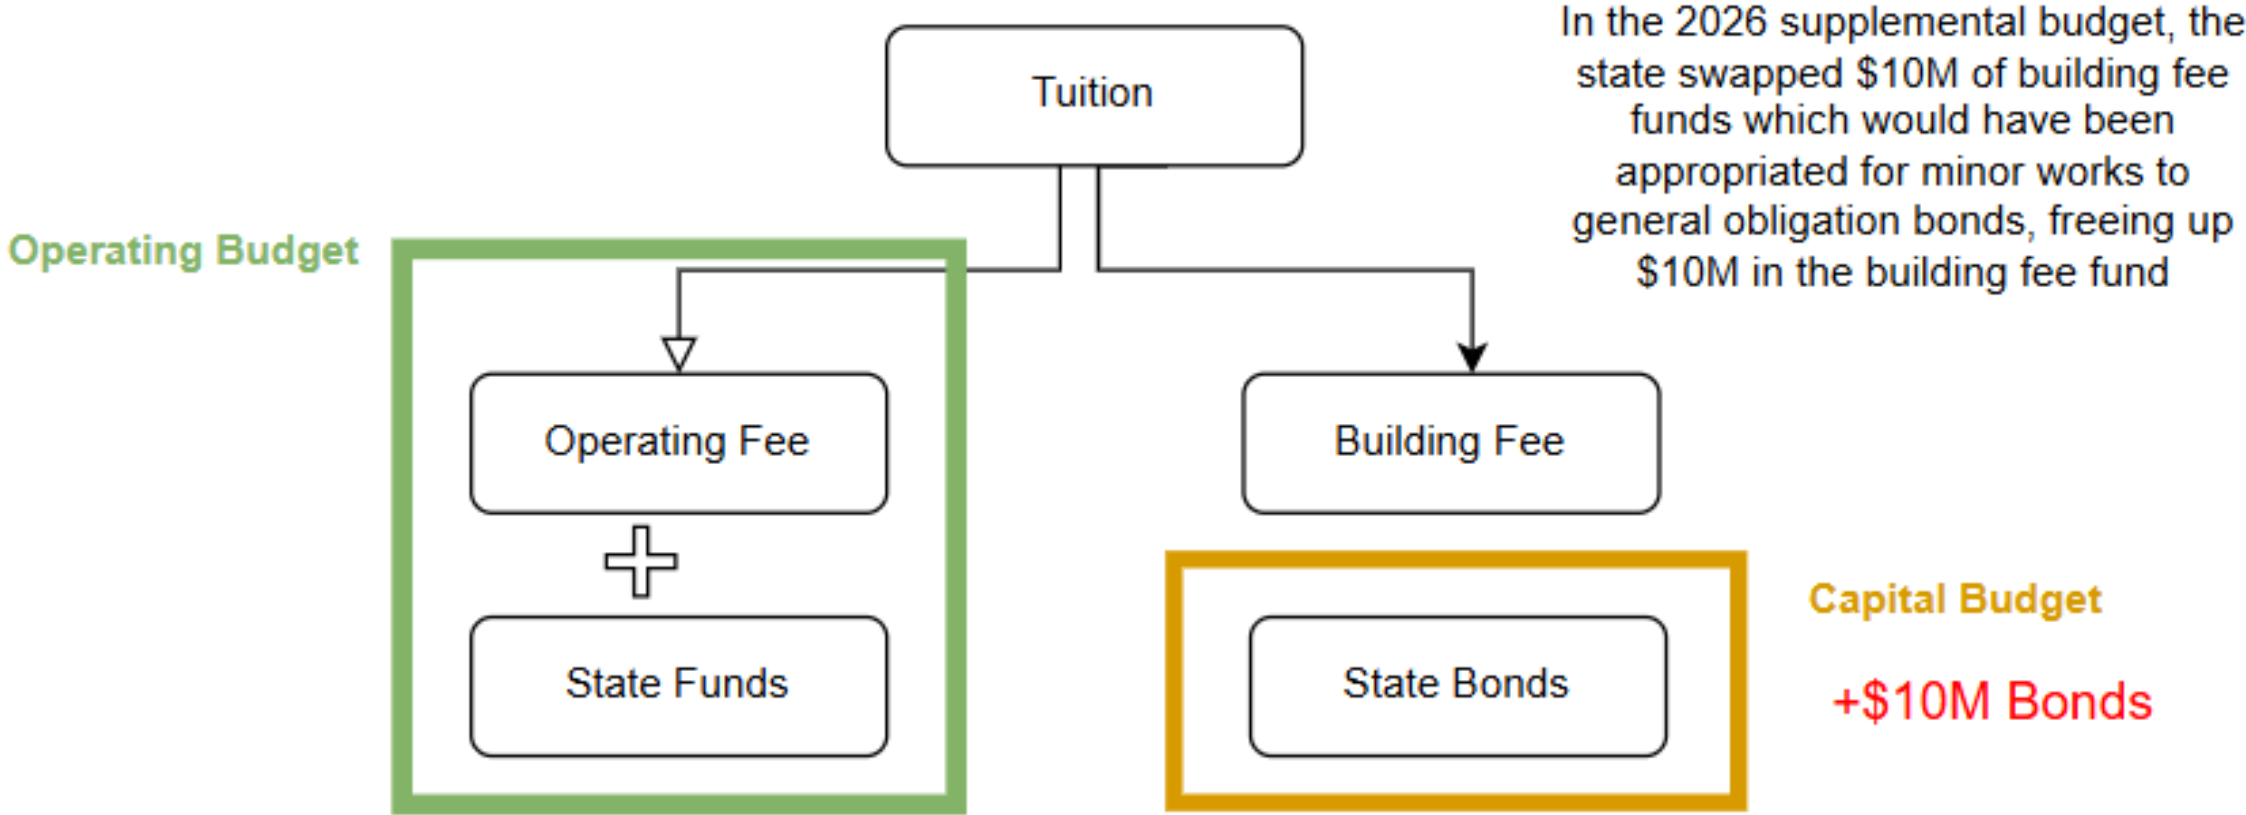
Tuition

In the 2026 supplemental budget, the state swapped \$10M of building fee funds which would have been appropriated for minor works to general obligation bonds, freeing up \$10M in the building fee fund

Operating Budget

Operating Fee

State Funds

Building Fee

Capital Budget

State Bonds

+\$10M Bonds